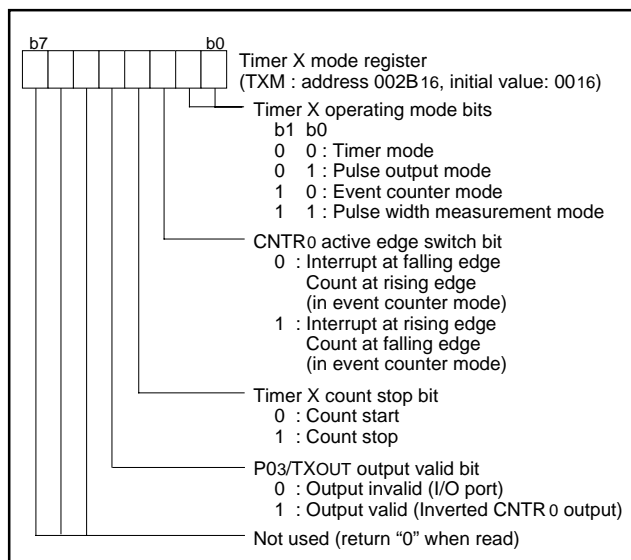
b7 b0

Timer X mode register
(TXM : address 002B$_{16}$, initial value: 00$_{16}$)

Timer X operating mode bits
b1 b0
0 0 : Timer mode
0 1 : Pulse output mode
1 0 : Event counter mode
1 1 : Pulse width measurement mode

CNTR$_0$ active edge switch bit
0 : Interrupt at falling edge
Count at rising edge
(in event counter mode)
1 : Interrupt at rising edge
Count at falling edge
(in event counter mode)

Timer X count stop bit
0 : Count start
1 : Count stop

P0$_3$/TX$_{OUT}$ output valid bit
0 : Output invalid (I/O port)
1 : Output valid (Inverted CNTR$_0$ output)

Not used (return "0" when read)